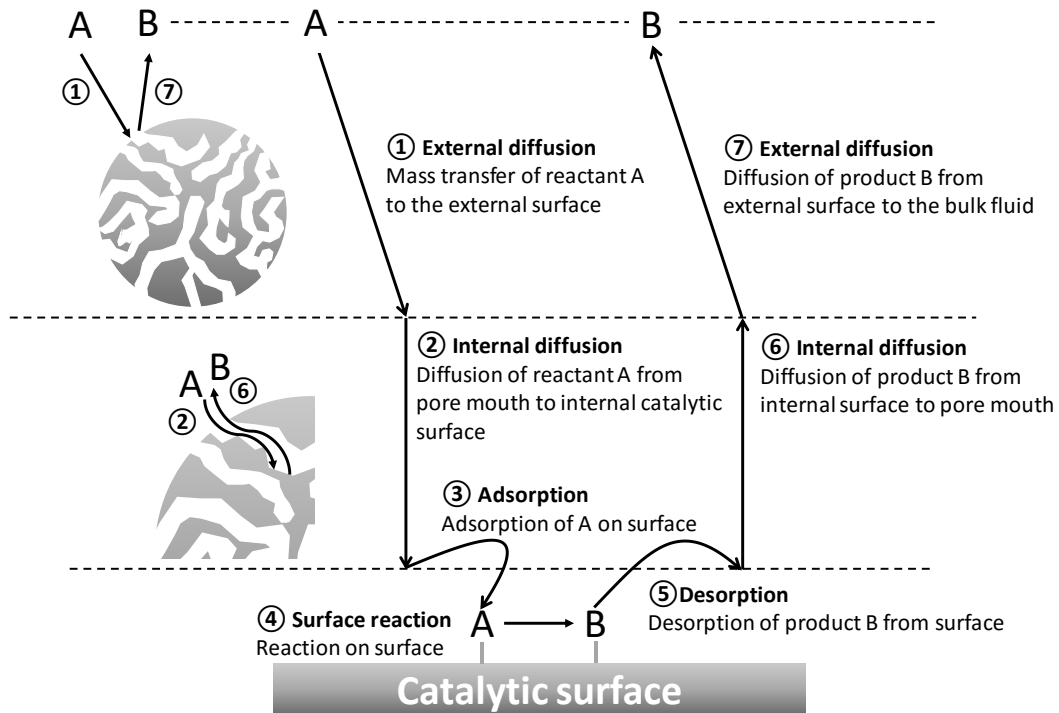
A B A B

①

⑦

① External diffusion
Mass transfer of reactant A to the external surface

⑦ External diffusion
Diffusion of product B from external surface to the bulk fluid

A B

⑥

②

② Internal diffusion
Diffusion of reactant A from pore mouth to internal catalytic surface

⑥ Internal diffusion
Diffusion of product B from internal surface to pore mouth

③ Adsorption
Adsorption of A on surface

④ Surface reaction
Reaction on surface

A B

⑤ Desorption
Desorption of product B from surface

Catalytic surface